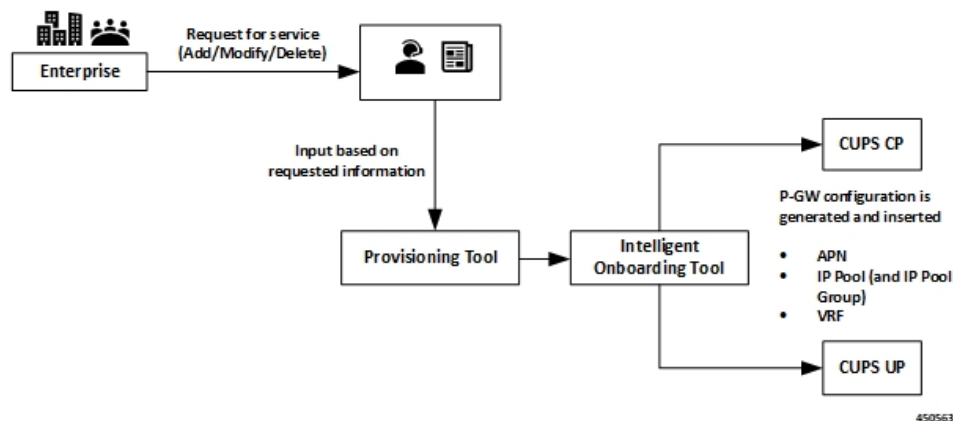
Enterprise

Request for service (Add/Modify/Delete)

Input based on requested information

Provisioning Tool

Intelligent Onboarding Tool

CUPS CP

P-GW configuration is generated and inserted

- APN
- IP Pool (and IP Pool Group)
- VRF

CUPS UP

450563